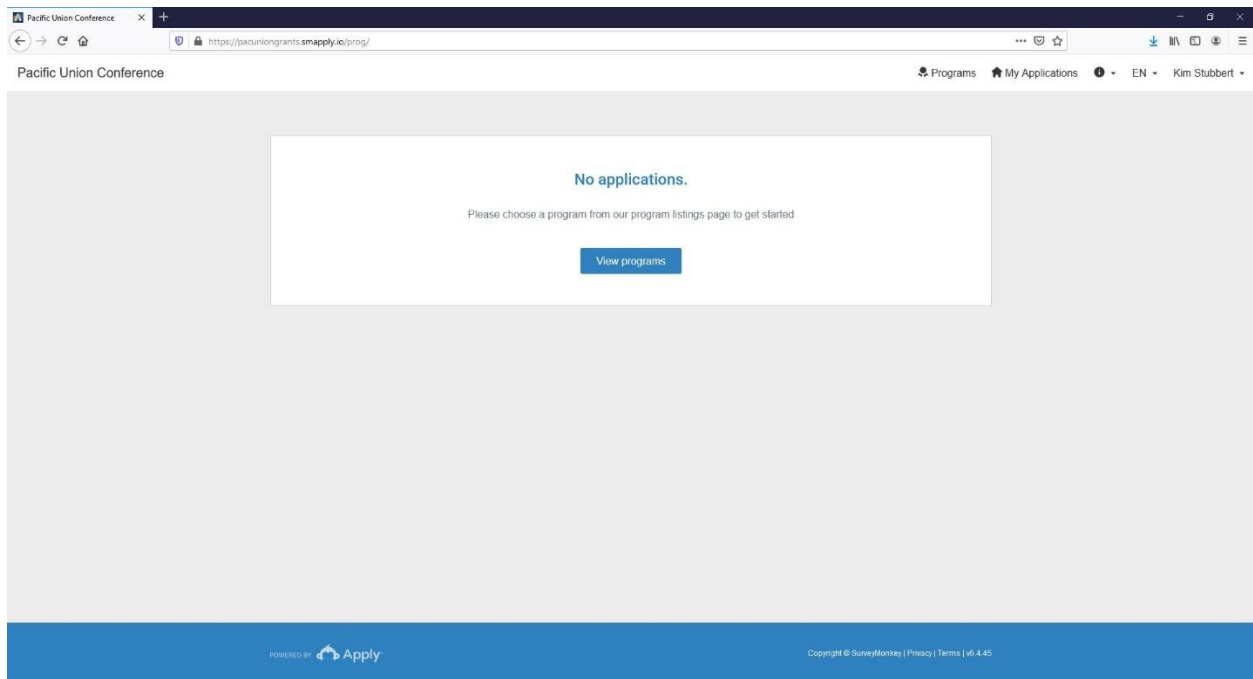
Pacific Union Conference

https://pacuniongrants.smapply.io/prog/

Pacific Union Conference

Programs My Applications EN Kim Stubbert

No applications.

Please choose a program from our program listings page to get started

View programs

POWERED BY Apply

Copyright © SurveyMonkey | Privacy | Terms | v6.4.45